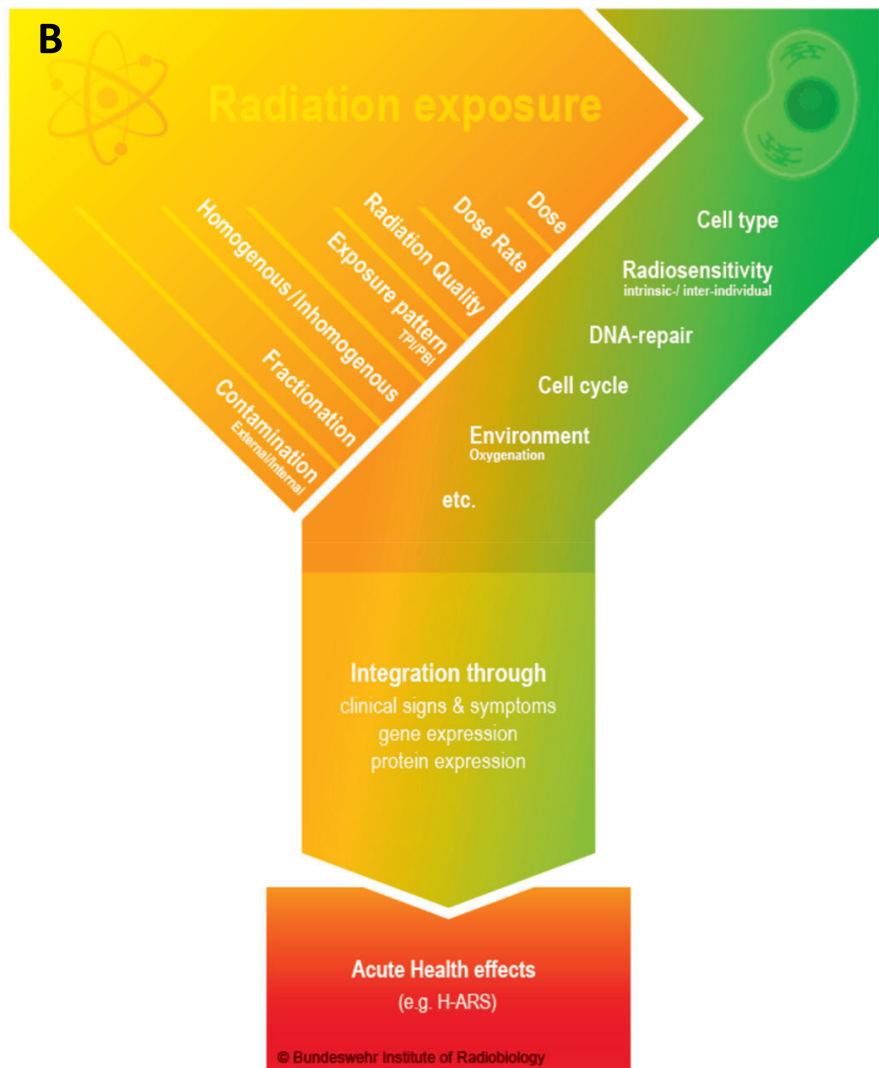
B

Radiation exposure

Dose

Dose Rate

Radiation Quality

Exposure pattern
TPI/PBI

Homogenous/Inhomogenous

Fractionation

Contamination
External/Internal

Cell type

Radiosensitivity
intrinsic-/ inter-individual

DNA-repair

Cell cycle

Environment
Oxygenation

etc.

Integration through
clinical signs & symptoms
gene expression
protein expression

Acute Health effects
(e.g. H-ARS)

© Bundeswehr Institute of Radiobiology